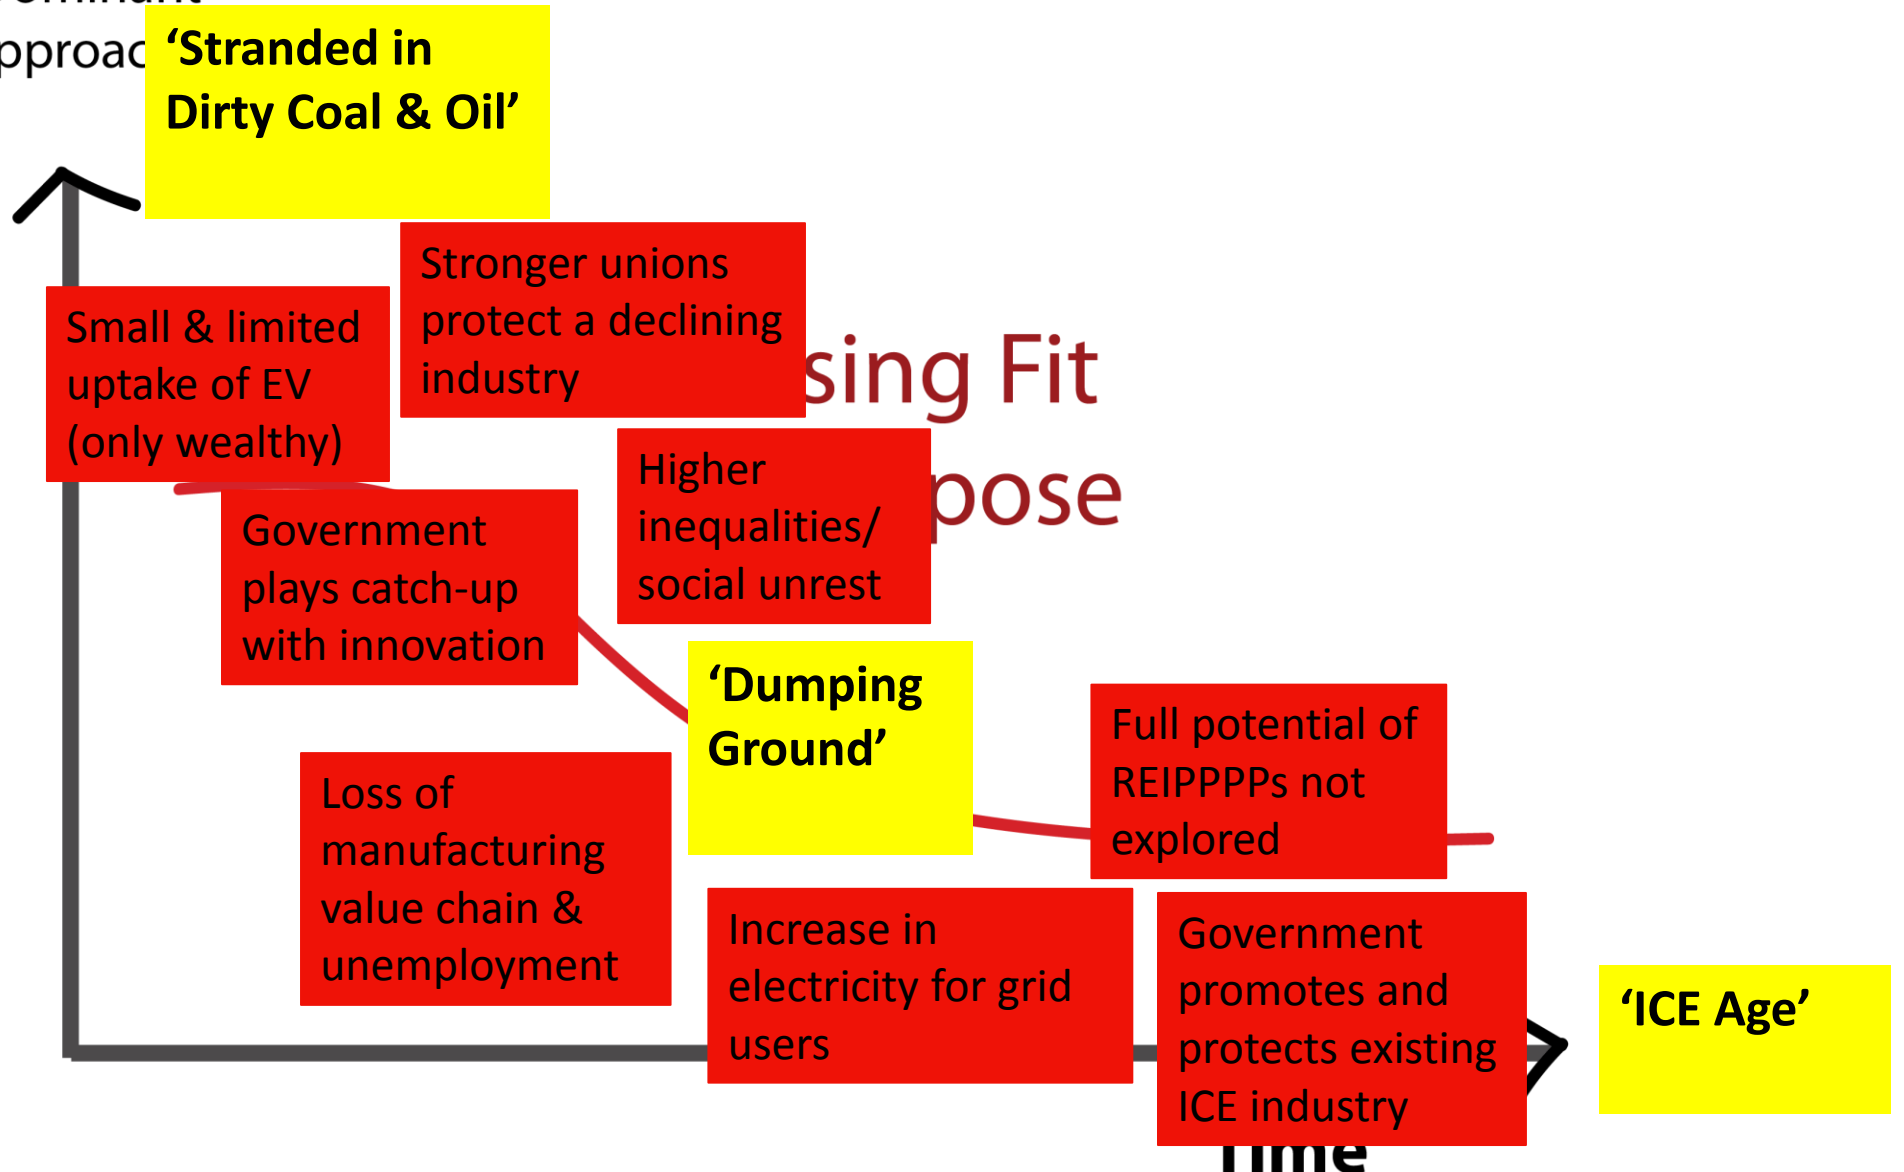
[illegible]
pproac

'Stranded in Dirty Coal & Oil'

Stronger unions protect a declining industry

Small & limited uptake of EV (only wealthy)

sing Fit

pose

Higher inequalities/ social unrest

Government plays catch-up with innovation

'Dumping Ground'

Full potential of REIPPPPs not explored

Loss of manufacturing value chain & unemployment

Increase in electricity for grid users

Government promotes and protects existing ICE industry

'ICE Age'

Time